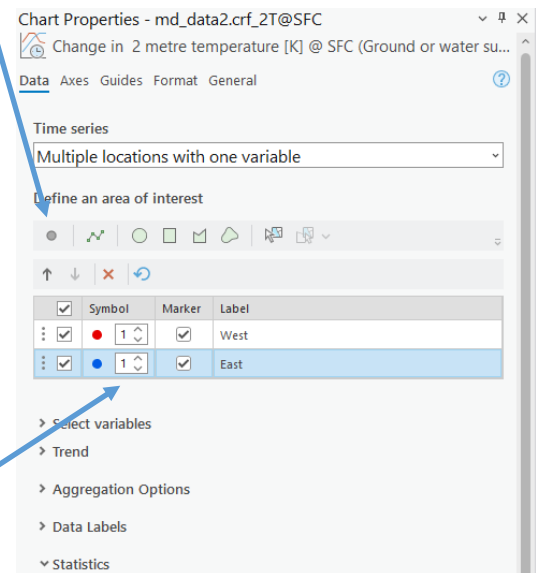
Chart Properties - md_data2.crf_2T@SFC

Change in 2 metre temperature [K] @ SFC (Ground or water su...

Data Axes Guides Format General

Time series

Multiple locations with one variable

Define an area of interest

| | Symbol | Marker | Label |
|---|---|---|---|
| ✓ | 1 | ✓ | West |
| ✓ | 1 | ✓ | East |

Select variables

Trend

Aggregation Options

Data Labels

Statistics